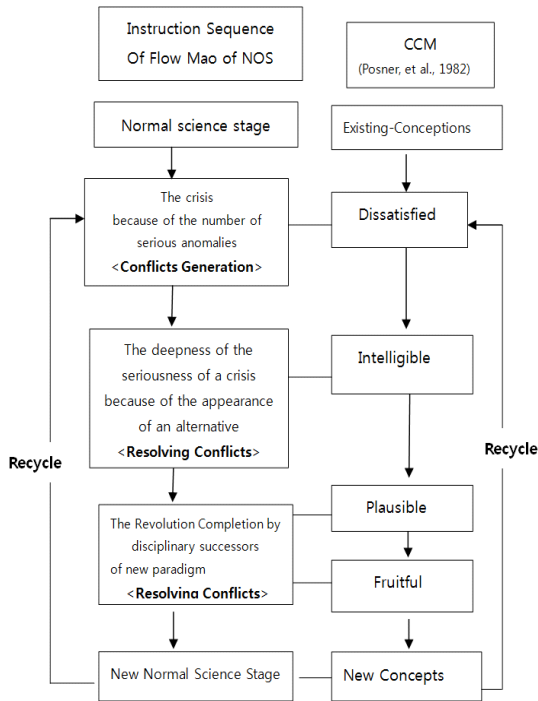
Instruction Sequence Of Flow Mao of NOS

CCM (Posner, et al., 1982)

Normal science stage

Existing-Conceptions

The crisis because of the number of serious anomalies <Conflicts Generation>

Dissatisfied

The deepness of the seriousness of a crisis because of the appearance of an alternative <Resolving Conflicts>

Intelligible

Recycle

Recycle

Plausible

The Revolution Completion by disciplinary successors of new paradigm <Resolving Conflicts>

Fruitful

New Normal Science Stage

New Concepts